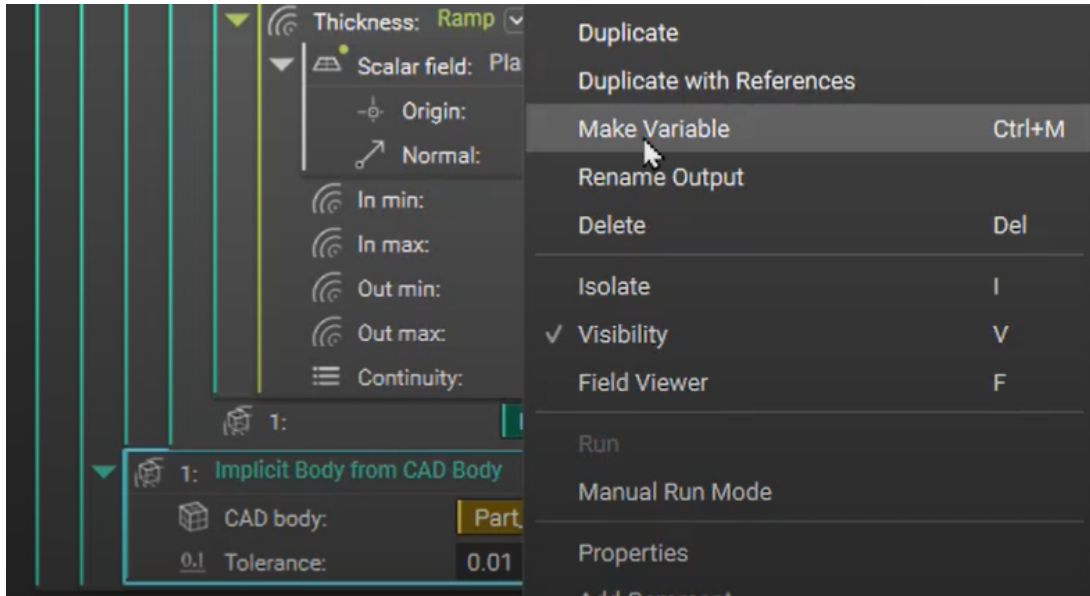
Thickness: Ramp
Scalar field: Pla
Origin:
Normal:
In min:
In max:
Out min:
Out max:
Continuity:
1:
1: Implicit Body from CAD Body
CAD body: Part
0.1 Tolerance: 0.01

Duplicate
Duplicate with References
Make Variable Ctrl+M
Rename Output
Delete Del
Isolate I
✓ Visibility V
Field Viewer F
Run
Manual Run Mode
Properties
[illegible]